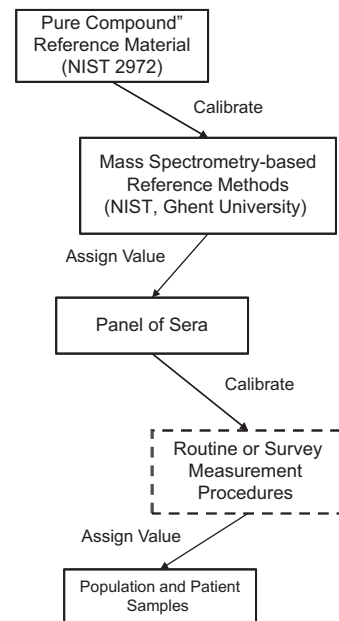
Pure Compound"
Reference Material
(NIST 2972)

Calibrate

Mass Spectrometry-based
Reference Methods
(NIST, Ghent University)

Assign Value

Panel of Sera

Calibrate

Routine or Survey
Measurement
Procedures

Assign Value

Population and Patient
Samples